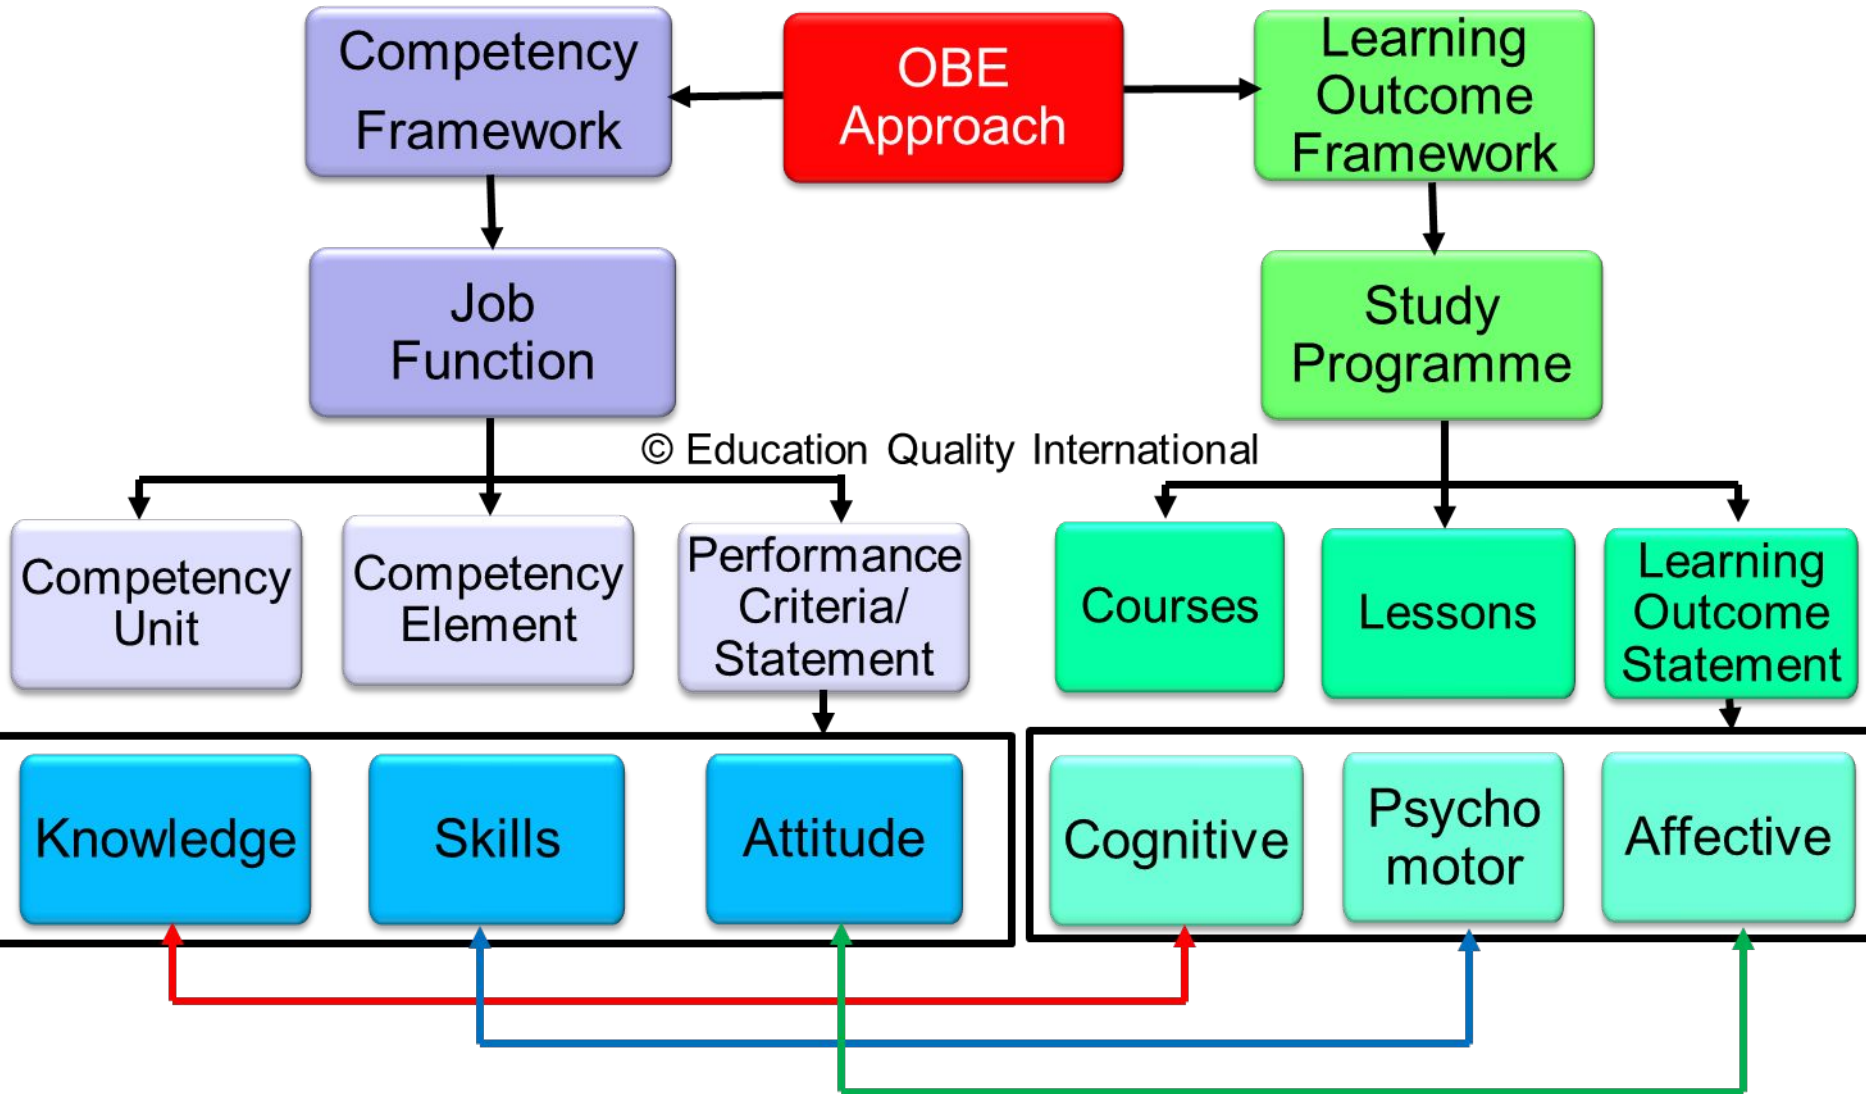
Competency Framework

OBE Approach

Learning Outcome Framework

Job Function

Study Programme

© Education Quality International

Competency Unit

Competency Element

Performance Criteria/ Statement

Courses

Lessons

Learning Outcome Statement

Knowledge

Skills

Attitude

Cognitive

Psycho motor

Affective